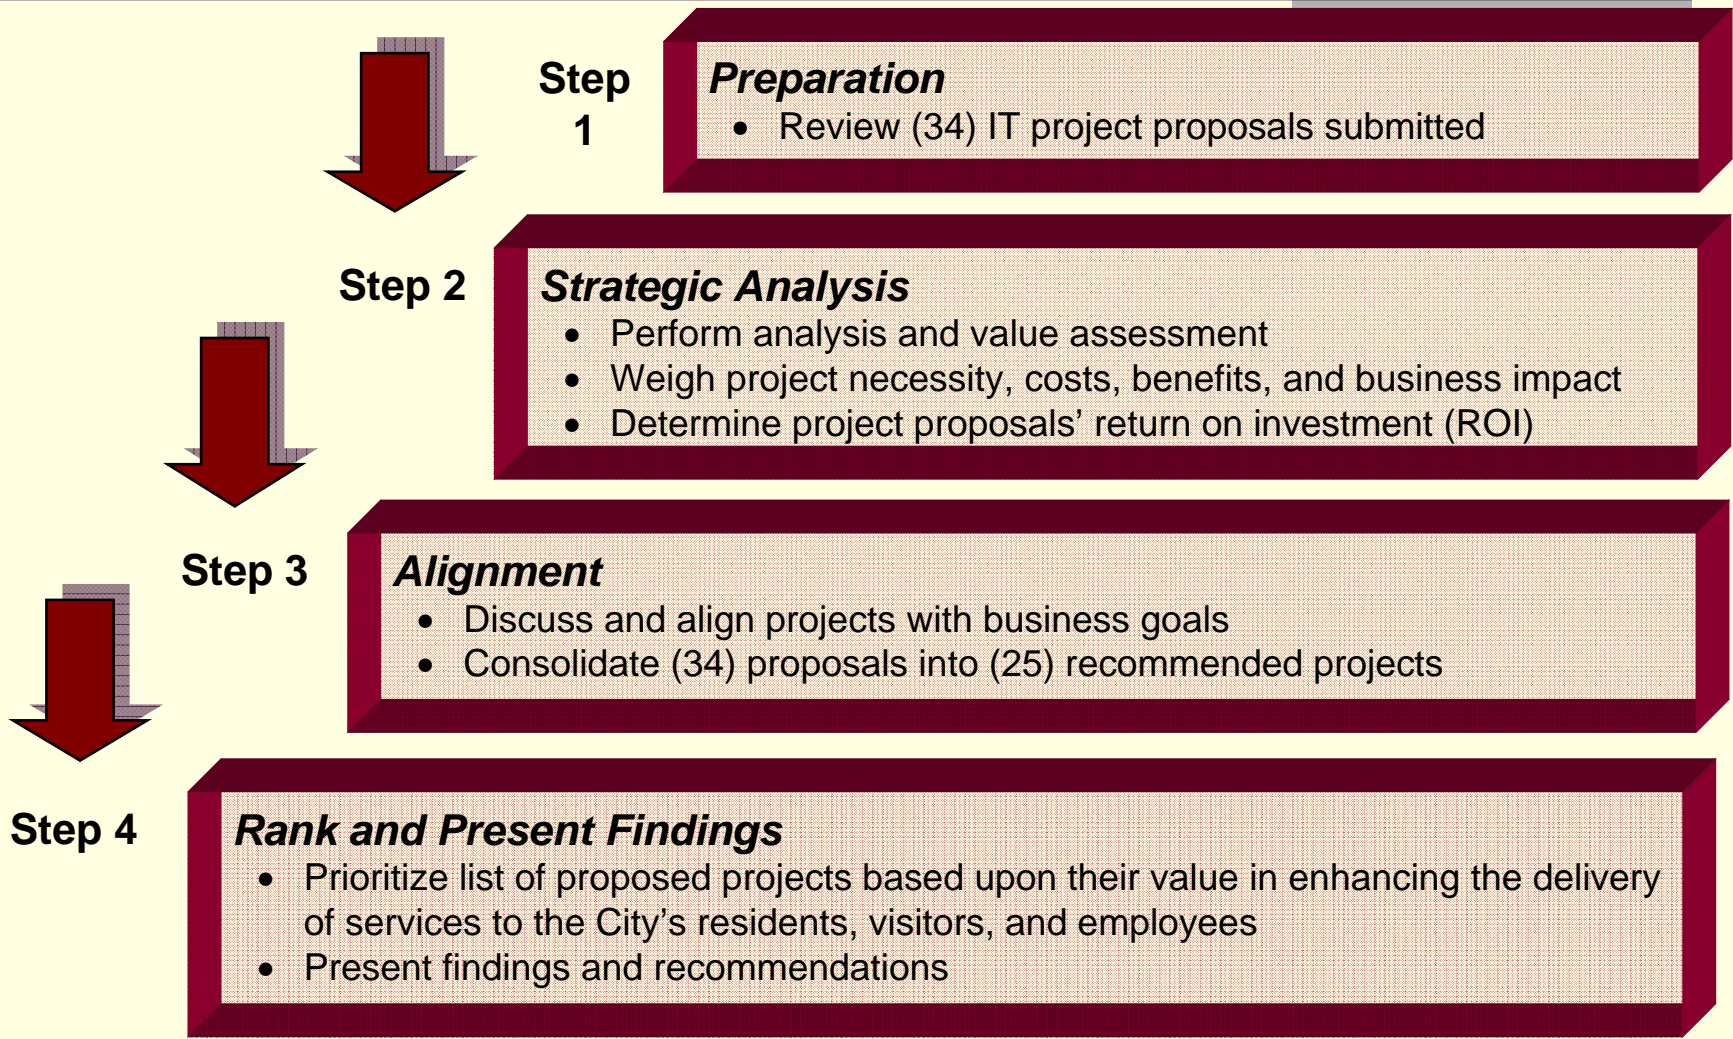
Step 1

Preparation
- Review (34) IT project proposals submitted

Step 2

Strategic Analysis
- Perform analysis and value assessment
- Weigh project necessity, costs, benefits, and business impact
- Determine project proposals' return on investment (ROI)

Step 3

Alignment
- Discuss and align projects with business goals
- Consolidate (34) proposals into (25) recommended projects

Step 4

Rank and Present Findings
- Prioritize list of proposed projects based upon their value in enhancing the delivery of services to the City's residents, visitors, and employees
- Present findings and recommendations